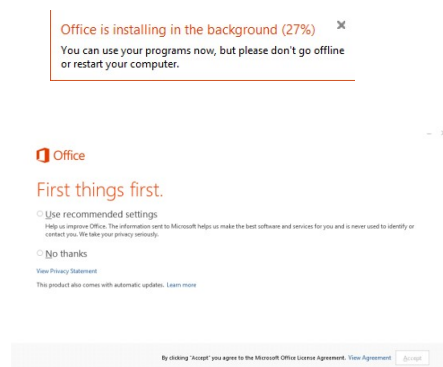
Office is installing in the background (27%)
×
You can use your programs now, but please don't go offline or restart your computer.

Office

First things first.

Use recommended settings
Help us improve Office. The information sent to Microsoft helps us make the best software and services for you and is never used to identify or contact you. We take your privacy seriously.

No thanks

View Privacy Statement

This product also comes with automatic updates. Learn more

By clicking "Accept" you agree to the Microsoft Office License Agreement. View Agreement Accept